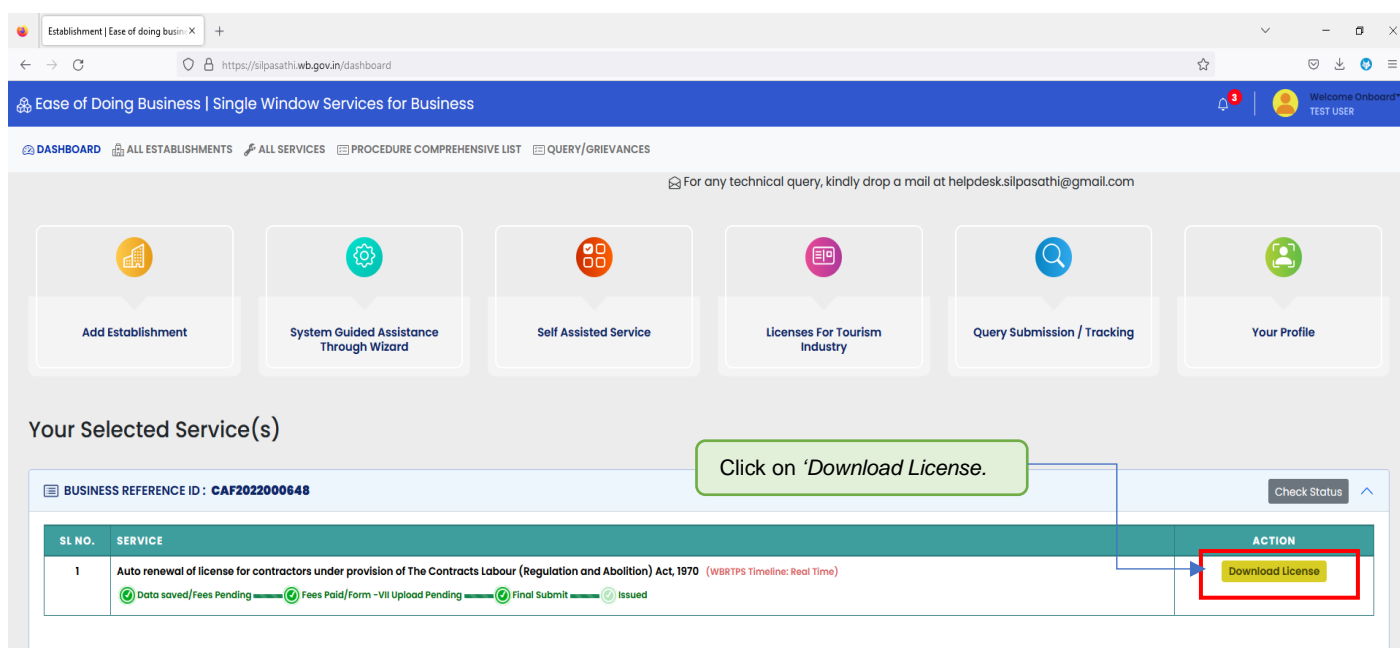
Establishment | Ease of doing busin ×  +

https://silpasathi.wb.gov.in/dashboard

Ease of Doing Business | Single Window Services for Business

3

Welcome Onboard
TEST USER

DASHBOARD  ALL ESTABLISHMENTS  ALL SERVICES  PROCEDURE COMPREHENSIVE LIST  QUERY/GRIEVANCES

For any technical query, kindly drop a mail at helpdesk.silpasathi@gmail.com

Add Establishment

System Guided Assistance Through Wizard

Self Assisted Service

Licenses For Tourism Industry

Query Submission / Tracking

Your Profile

Your Selected Service(s)

Click on ‘Download License.

BUSINESS REFERENCE ID : CAF2022000648

Check Status

| SL NO. | SERVICE | ACTION |
|---|---|---|
| 1 | Auto renewal of license for contractors under provision of The Contracts Labour (Regulation and Abolition) Act, 1970 (WBRTPS Timeline: Real Time) Data saved/Fees Pending Fees Paid/Form -VII Upload Pending Final Submit Issued | Download License |